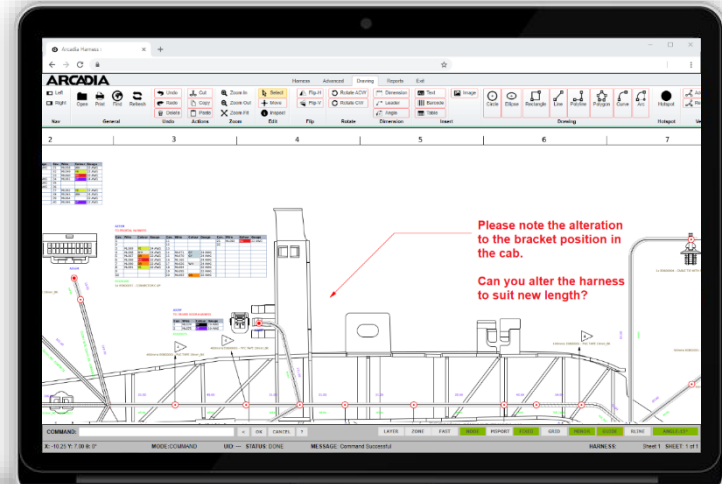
Arcadia Harness

ARCADIA

Harness Advanced Drawing Reports Exit

Left Right Nav

Open Print Find Refresh General

Undo Redo Delete Undo

Cut Copy Paste Actions

Zoom In Zoom Out Zoom Fit Zoom

Select Move Inspect Edit

Flip H Flip V Flip

Rotate ACW Rotate CW Rotate

Dimension Leader Angle Dimension

Text Barcode Table Insert

Image

Circle Ellipse Rectangle Line Polyline Polygon Curve Arc Drawing

Hotspot Hotspot

2 3 4 5 6 7

Please note the alteration to the bracket position in the cab.

Can you alter the harness to suit new length?

COMMAND: OK CANCEL ?

LAYER ZONE FAST ROAD IMPORT STATE GRID TRACK SNAP SLOW ANGLE

X: -10.25 Y: 7.00 θ: 0° MODE: COMMAND UIO — STATUS: DONE MESSAGE: Command Successful HARNESS Sheet 1 SHEET: 1 of 1